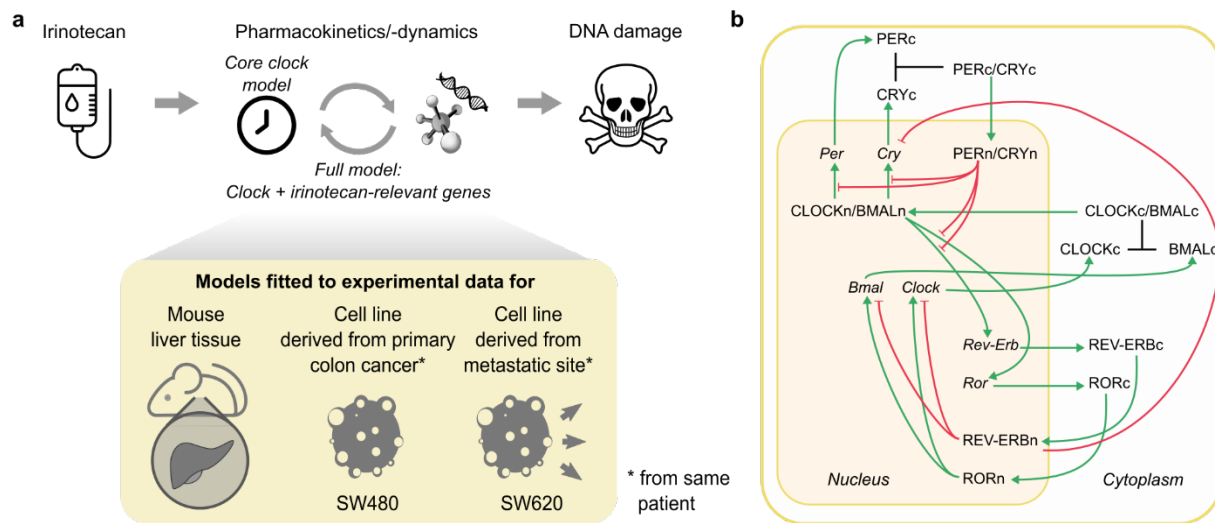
a

Irinotecan

Pharmacokinetics/-dynamics

DNA damage

Core clock model

Full model: Clock + irinotecan-relevant genes

Models fitted to experimental data for

Mouse liver tissue

Cell line derived from primary colon cancer*

Cell line derived from metastatic site*

SW480

SW620

* from same patient

b

PERc

PERc/CRYc

CRYc

Per

Cry

PERn/CRYn

CLOCKn/BMALn

CLOCKc/BMALc

CLOCKc

BMALc

Bmal

Clock

Rev-Erb

REV-ERBc

Ror

RORc

REV-ERBn

RORn

Nucleus

Cytoplasm